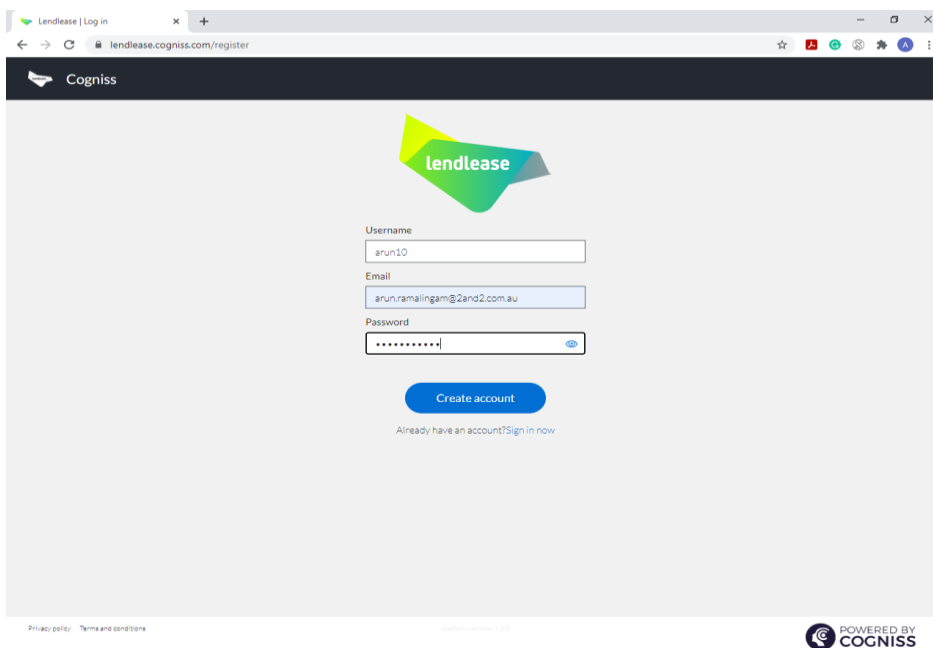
Lendlease | Log in

lendlease.cogniss.com/register

Cogniss

lendlease

Username

arun10

Email

arun.ramalingam@2and2.com.au

Password

•••••••••••

Create account

Already have an account?Sign in now

Privacy policy Terms and conditions

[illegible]

POWERED BY COGNISS